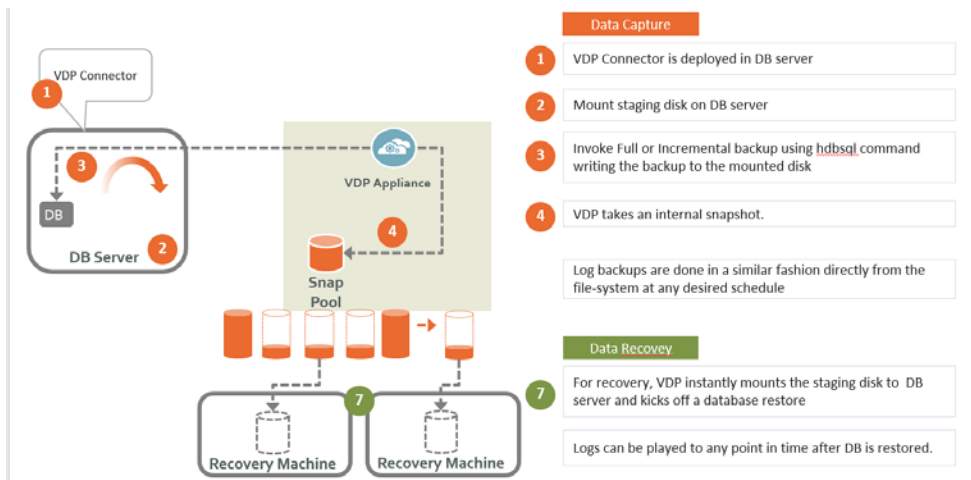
VDP Connector

1

3

DB

DB Server

2

VDP Appliance

4

Snap Pool

7

Recovery Machine

Recovery Machine

Data Capture

1 VDP Connector is deployed in DB server

2 Mount staging disk on DB server

3 Invoke Full or Incremental backup using hdbsql command writing the backup to the mounted disk

4 VDP takes an internal snapshot.

Log backups are done in a similar fashion directly from the file-system at any desired schedule

Data Recovey

7 For recovery, VDP instantly mounts the staging disk to DB server and kicks off a database restore

Logs can be played to any point in time after DB is restored.